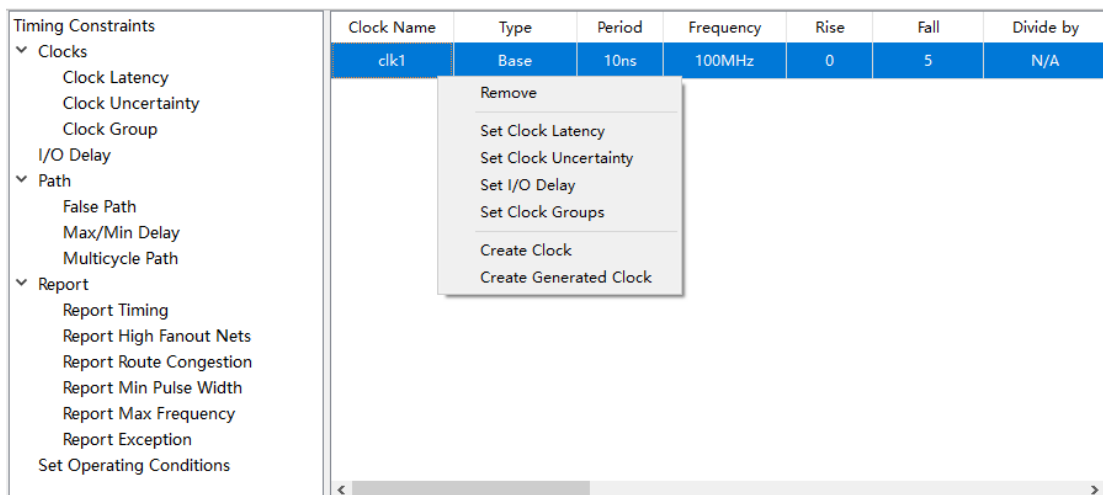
Timing Constraints
Clocks
Clock Latency
Clock Uncertainty
Clock Group
I/O Delay
Path
False Path
Max/Min Delay
Multicycle Path
Report
Report Timing
Report High Fanout Nets
Report Route Congestion
Report Min Pulse Width
Report Max Frequency
Report Exception
Set Operating Conditions

| Clock Name | Type | Period | Frequency | Rise | Fall | Divide by |
|---|---|---|---|---|---|---|
| clk1 | Base | 10ns | 100MHz | 0 | 5 | N/A |

Remove
Set Clock Latency
Set Clock Uncertainty
Set I/O Delay
Set Clock Groups
Create Clock
Create Generated Clock